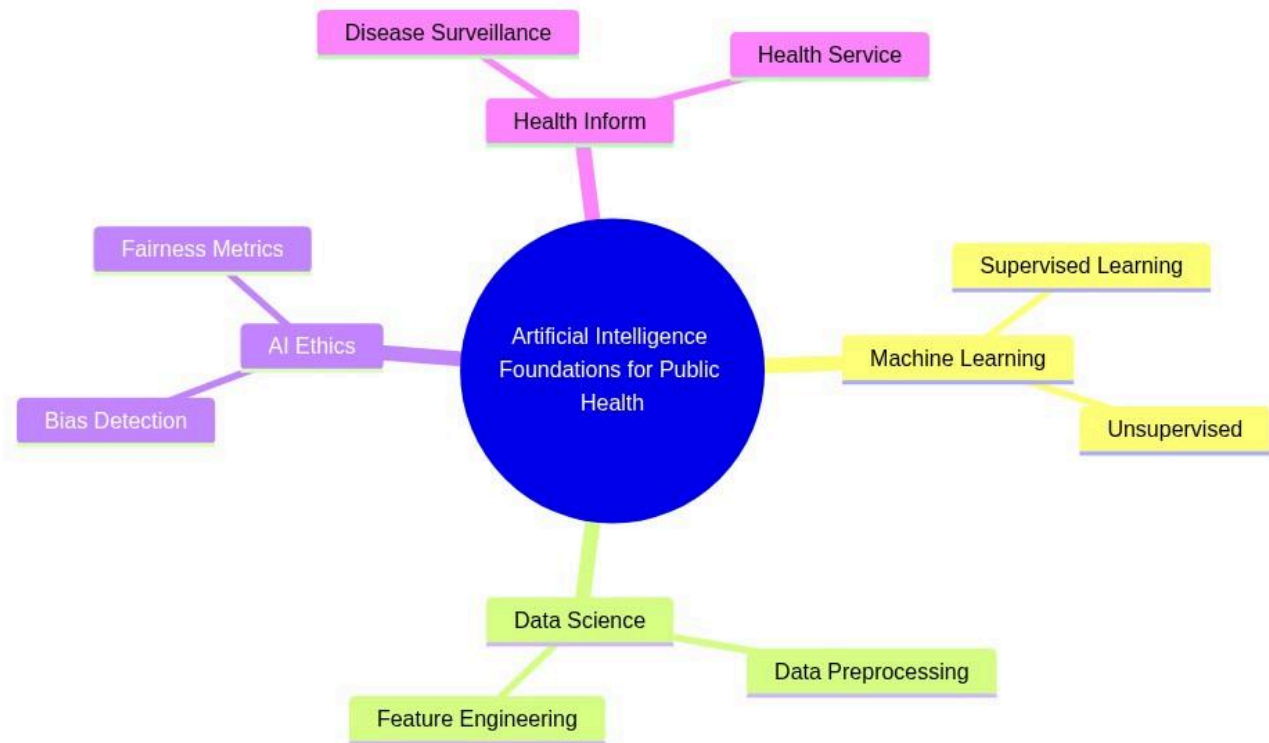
Disease Surveillance

Health Service

Health Inform

Fairness Metrics

AI Ethics

Bias Detection

Artificial Intelligence Foundations for Public Health

Supervised Learning

Machine Learning

Unsupervised

Data Science

Data Preprocessing

Feature Engineering